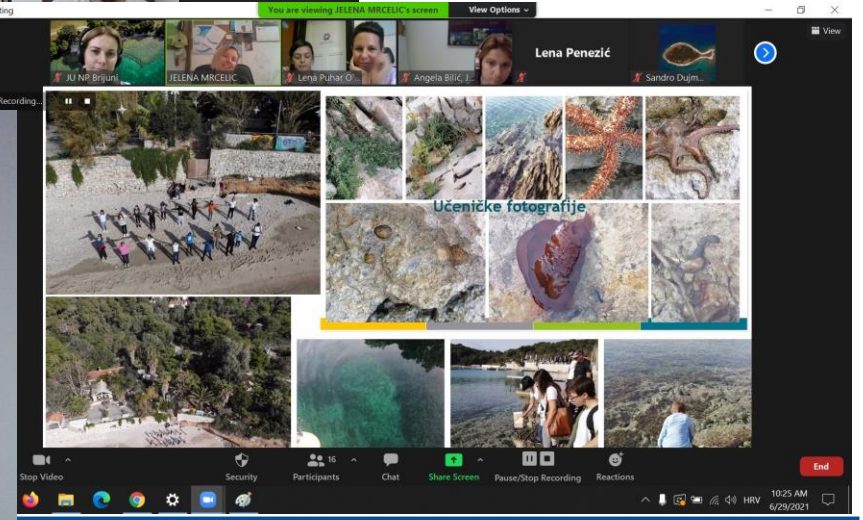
ting

You are viewing JELENA MRCELIC's screen

View Options

View

JU NP Brijuni

JELENA MRCELIC

Lena Puhar O...

Angela Bilić, J...

Lena Penezić

Sandro Dujm...

Recording...

Učeničke fotografije

Stop Video

Security

16

Participants

Chat

Share Screen

Pause/Stop Recording

Reactions

End

HRV

10:25 AM

6/29/2021